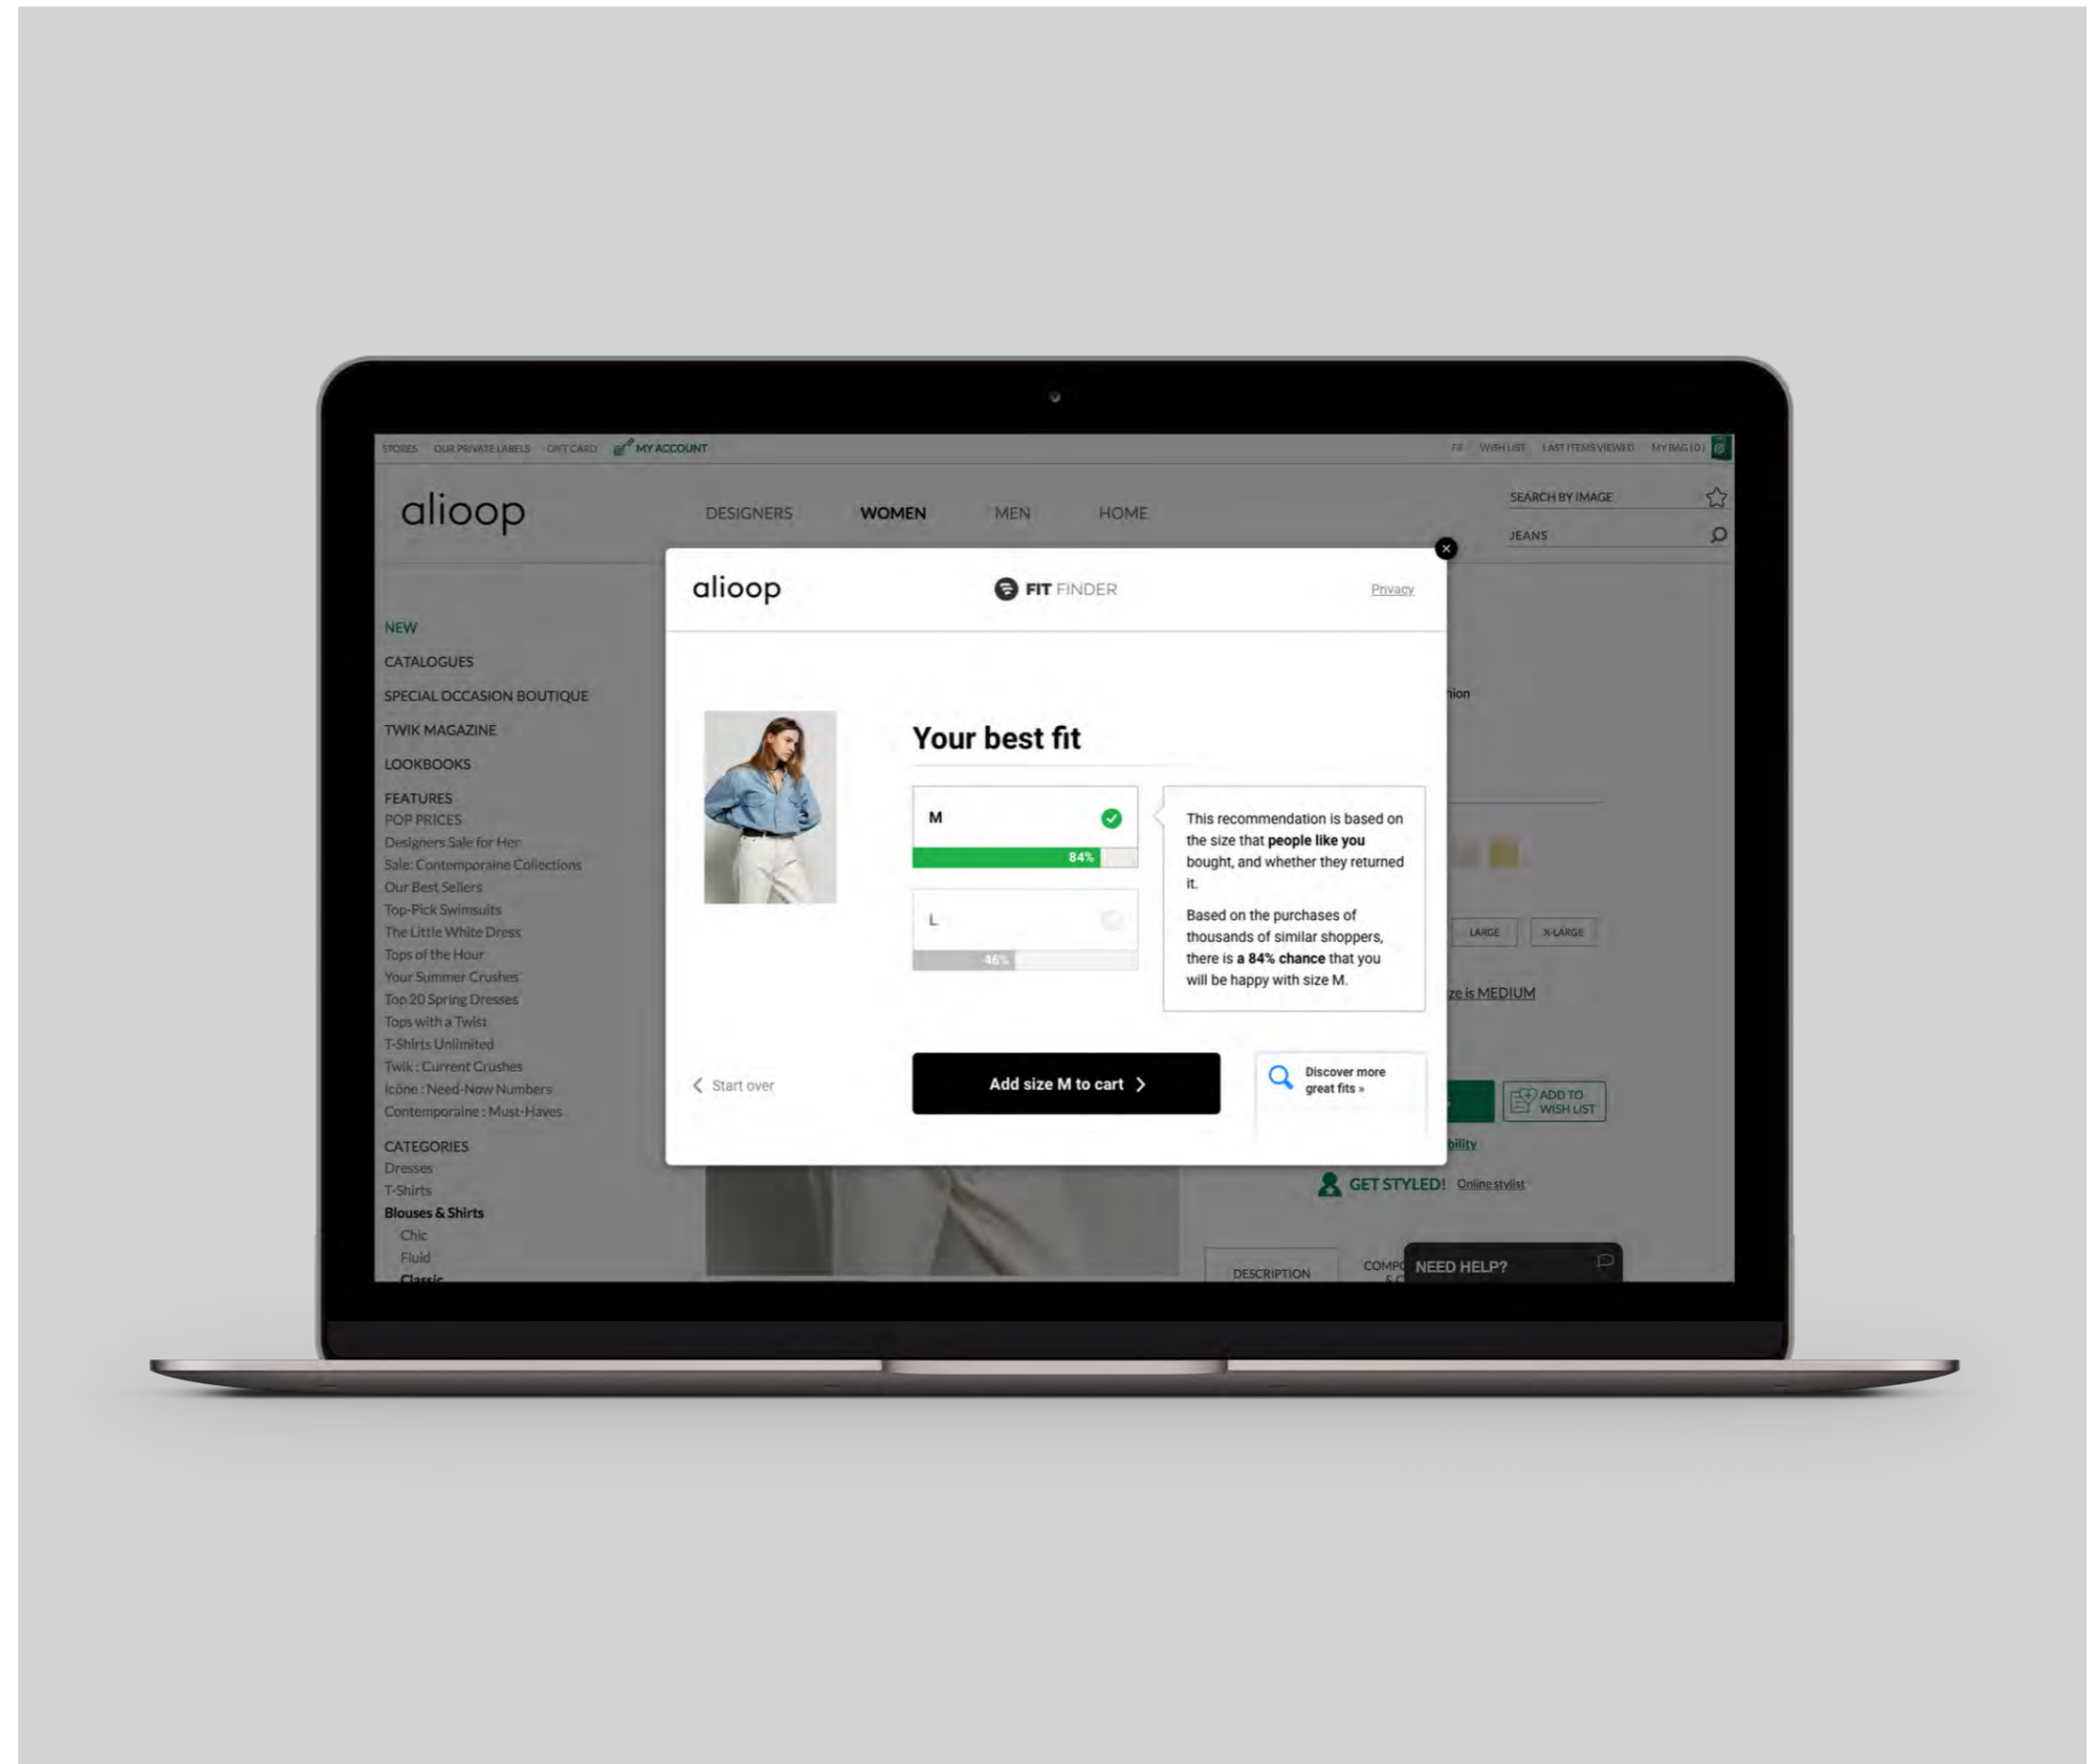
STORES OUR PRIVATE LABELS GIFT CARD MY ACCOUNT

FR WISH LIST LAST ITEMS VIEWED MY BAG (0)

alioop

DESIGNERS WOMEN MEN HOME

SEARCH BY IMAGE

JEANS

NEW
CATALOGUES
SPECIAL OCCASION BOUTIQUE
TWIK MAGAZINE
LOOKBOOKS
FEATURES
POP PRICES
Designers Sale for Her
Sale: Contemporaine Collections
Our Best Sellers
Top-Pick Swimsuits
The Little White Dress
Tops of the Hour
Your Summer Crushes
Top 20 Spring Dresses
Tops with a Twist
T-Shirts Unlimited
Twik : Current Crushes
Icône : Need-Now Numbers
Contemporaine : Must-Haves
CATEGORIES
Dresses
T-Shirts
Blouses & Shirts
Chic
Fluid
Classic

alioop

FIT FINDER

Privacy

Your best fit

M
84%

L
46%

This recommendation is based on the size that **people like you** bought, and whether they returned it.

Based on the purchases of thousands of similar shoppers, there is **a 84% chance** that you will be happy with size M.

Start over

Add size M to cart

Discover more great fits »

hion

LARGE X-LARGE

ze is MEDIUM

ADD TO WISH LIST

bility

GET STYLED! Online stylist

DESCRIPTION COMPO

NEED HELP?